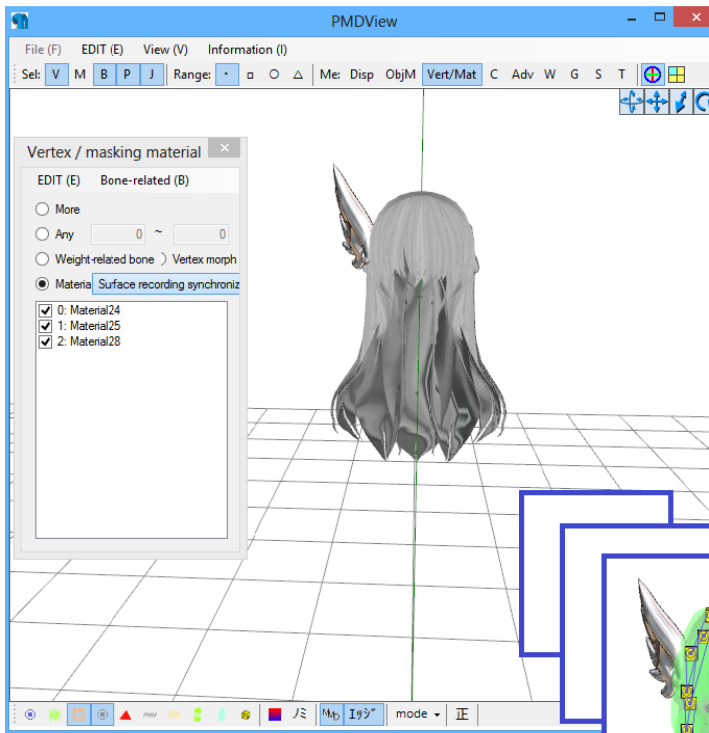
PMDView

File (F) EDIT (E) View (V) Information (I)

Sel: V M B P J Range: · □ ○ △ Me: Disp ObjM Vert/Mat C Adv W G S T

Vertex / masking material

EDIT (E) Bone-related (B)

More

Any 0 ~ 0

Weight-related bone Vertex morph

Materia Surface recording synchroniz

0: Material24
1: Material25
2: Material28

ﾉﾐ ｴｯｼﾞ mode 正